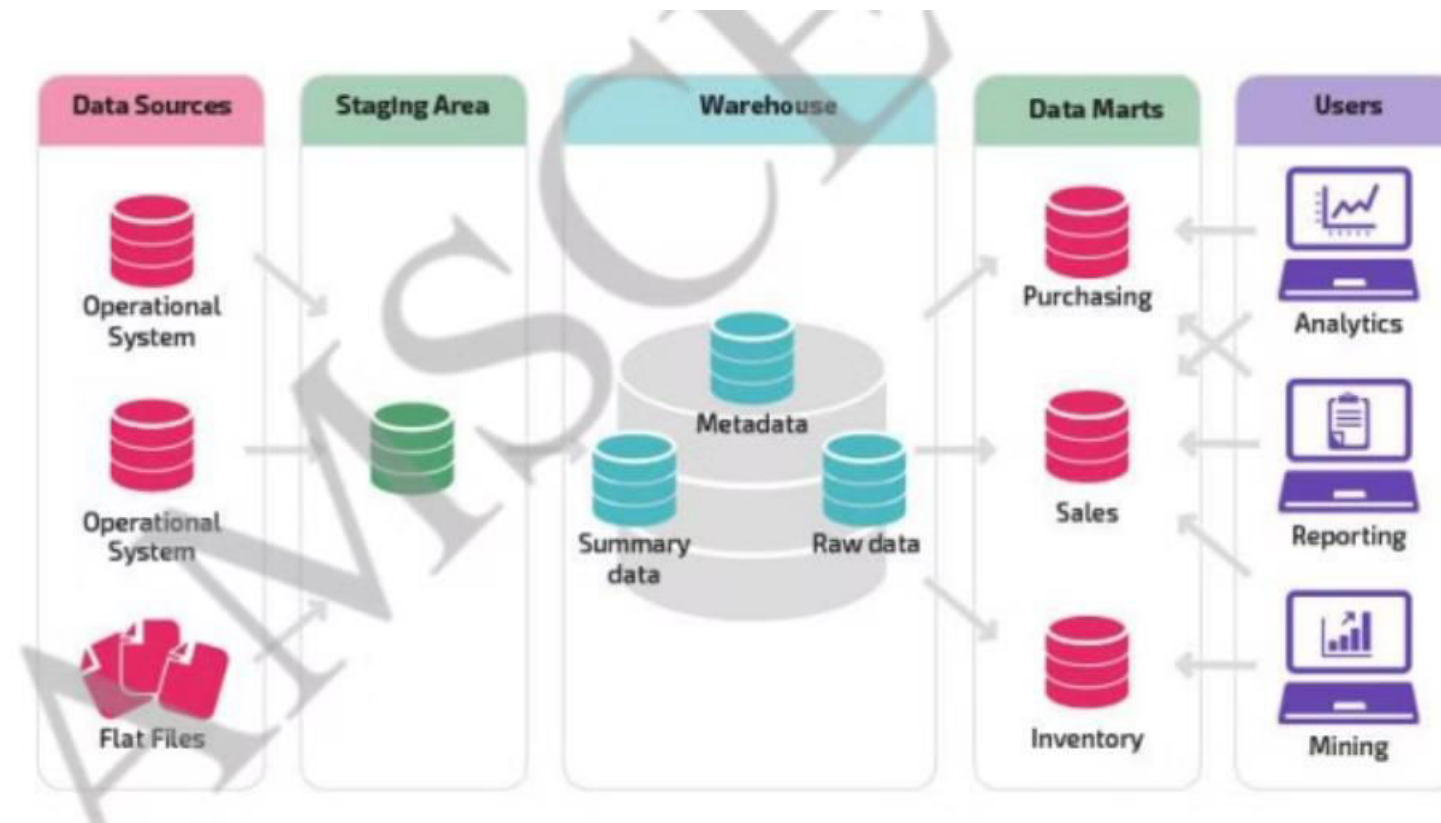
Data Sources

Operational System

Operational System

Flat Files

Staging Area

Warehouse

Metadata

Summary data

Raw data

Data Marts

Purchasing

Sales

Inventory

Users

Analytics

Reporting

Mining

AMSCE